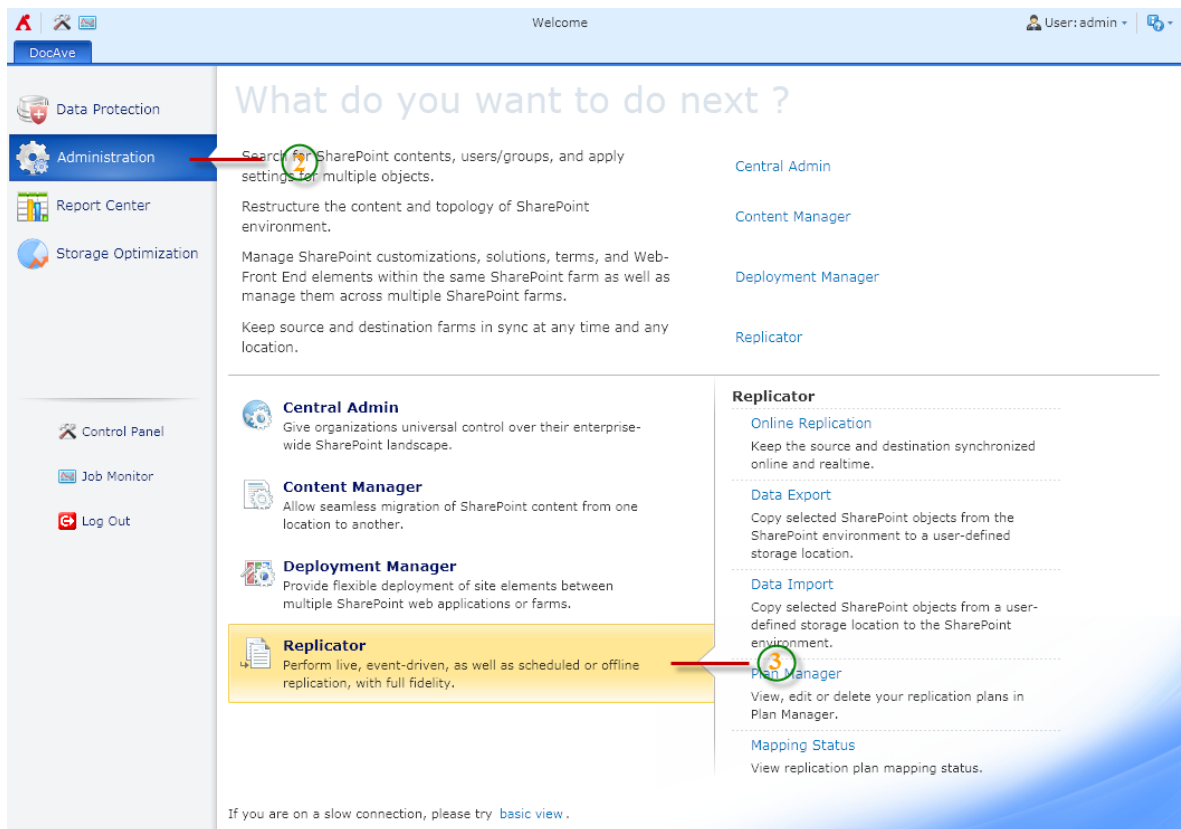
Welcome

User: admin

DocAve

Data Protection

Administration

Report Center

Storage Optimization

What do you want to do next ?

Search for SharePoint contents, users/groups, and apply settings for multiple objects.

2

Central Admin

Restructure the content and topology of SharePoint environment.

Content Manager

Manage SharePoint customizations, solutions, terms, and Web-Front End elements within the same SharePoint farm as well as manage them across multiple SharePoint farms.

Deployment Manager

Keep source and destination farms in sync at any time and any location.

Replicator

Control Panel

Job Monitor

Log Out

Central Admin
Give organizations universal control over their enterprise-wide SharePoint landscape.

Content Manager
Allow seamless migration of SharePoint content from one location to another.

Deployment Manager
Provide flexible deployment of site elements between multiple SharePoint web applications or farms.

Replicator
Perform live, event-driven, as well as scheduled or offline replication, with full fidelity.

Replicator

Online Replication
Keep the source and destination synchronized online and realtime.

Data Export
Copy selected SharePoint objects from the SharePoint environment to a user-defined storage location.

Data Import
Copy selected SharePoint objects from a user-defined storage location to the SharePoint environment.

3

Plan Manager
View, edit or delete your replication plans in Plan Manager.

Mapping Status
View replication plan mapping status.

If you are on a slow connection, please try basic view.